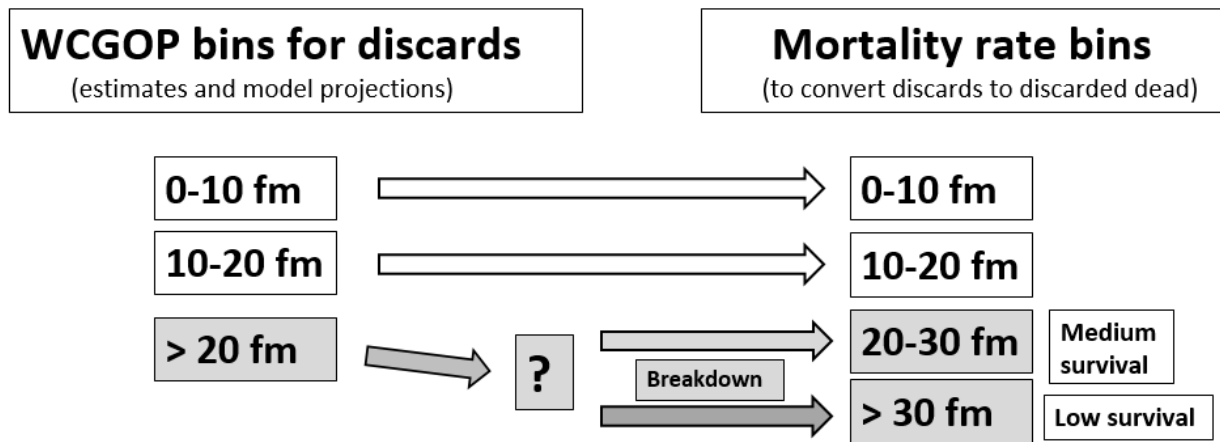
WCGOP bins for discards
(estimates and model projections)

Mortality rate bins
(to convert discards to discarded dead)

0-10 fm

0-10 fm

10-20 fm

10-20 fm

> 20 fm

?

Breakdown

20-30 fm

Medium survival

> 30 fm

Low survival